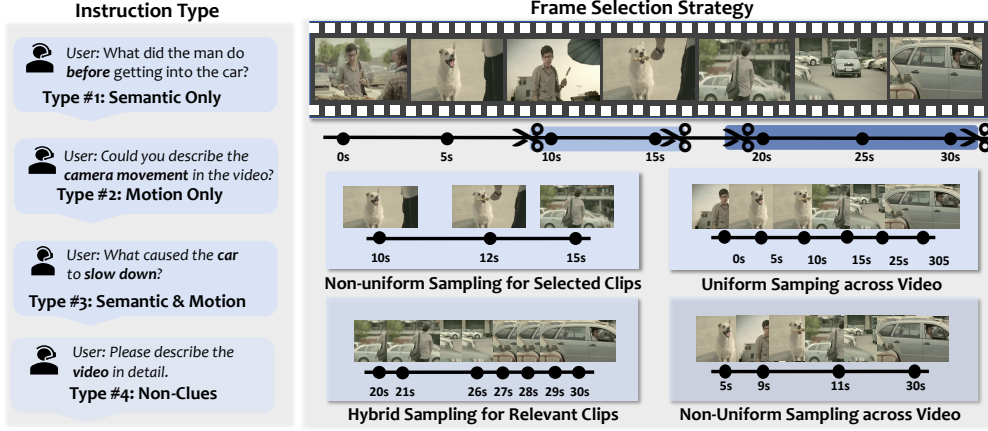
Instruction Type

User: What did the man do **before** getting into the car?
Type #1: Semantic Only

User: Could you describe the **camera movement** in the video?
Type #2: Motion Only

User: What caused the **car** to **slow down**?
Type #3: Semantic & Motion

User: Please describe the **video** in detail.
Type #4: Non-Clues

Frame Selection Strategy

0s 5s 10s 15s 20s 25s 30s

10s 12s 15s
Non-uniform Sampling for Selected Clips

0s 5s 10s 15s 25s 305
Uniform Samping across Video

20s 21s 26s 27s 28s 29s 30s
Hybrid Sampling for Relevant Clips

5s 9s 11s 30s
Non-Uniform Sampling across Video